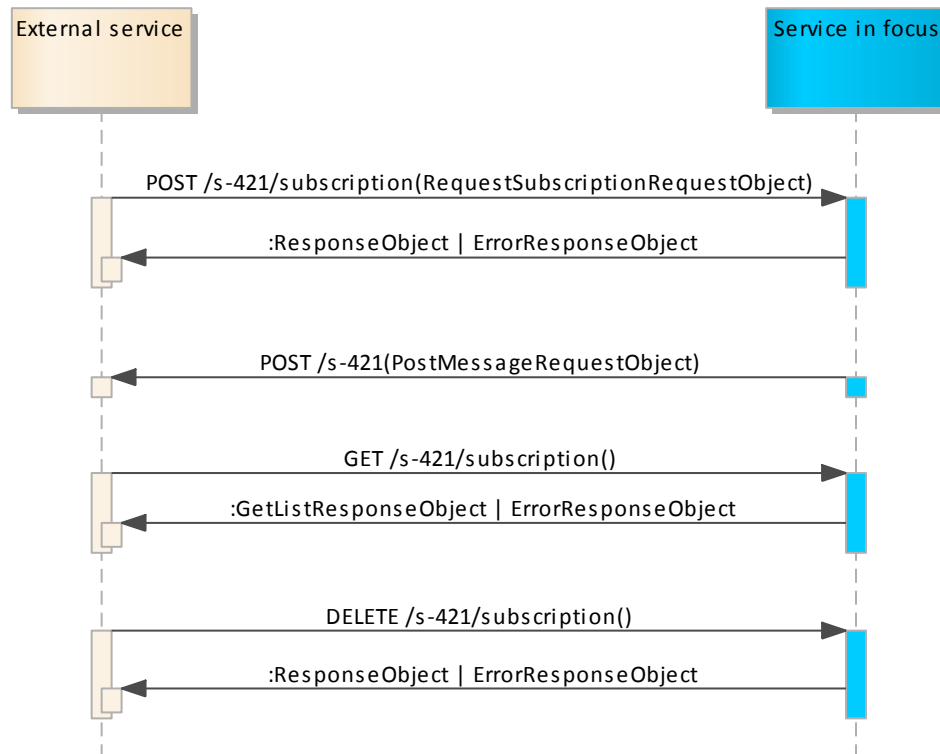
External service

Service in focus

POST /s-421/subscription(RequestSubscriptionRequestObject)

:ResponseObject | ErrorResponseObject

POST /s-421(PostMessageRequestObject)

GET /s-421/subscription()

:GetListResponseObject | ErrorResponseObject

DELETE /s-421/subscription()

:ResponseObject | ErrorResponseObject